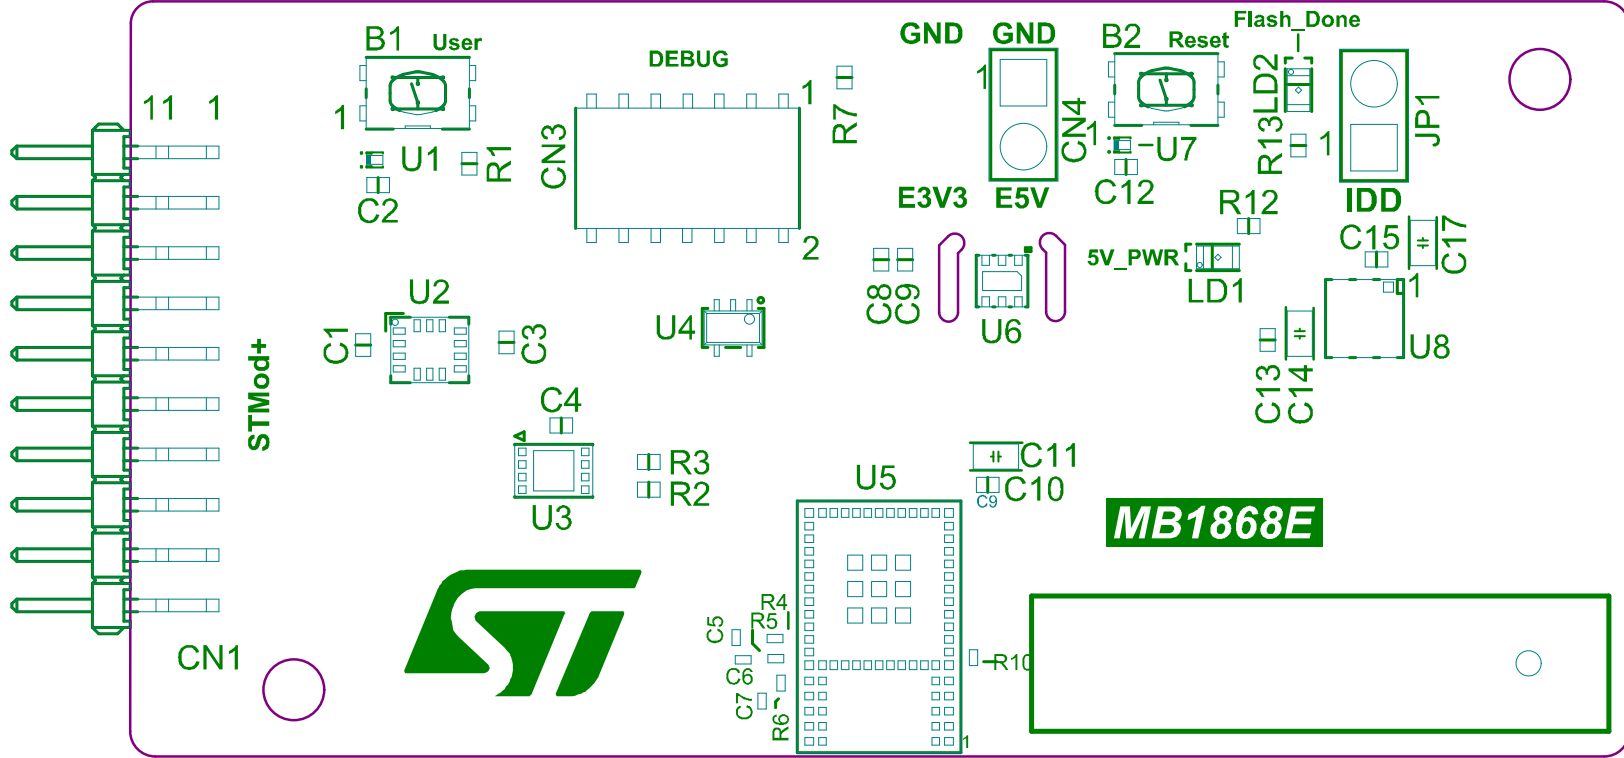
B1 User
1
U1
R1
C2
DEBUG
1
CN3
2
R7
GND
GND
1
CN4
E3V3
E5V
B2 Reset
1
U7
C12
Flash_Done
LD2
R13
1
JP1
IDD
11 1
STMod+
CN1
U2
C1
C3
U4
C4
U3
R3
R2
C8
C9
U6
5V_PWR
LD1
R12
C15
C17
1
U8
C13
C14
C11
C9
C10
U5
MB1868E
R4
R5
C5
C6
C7
R6
R10
1